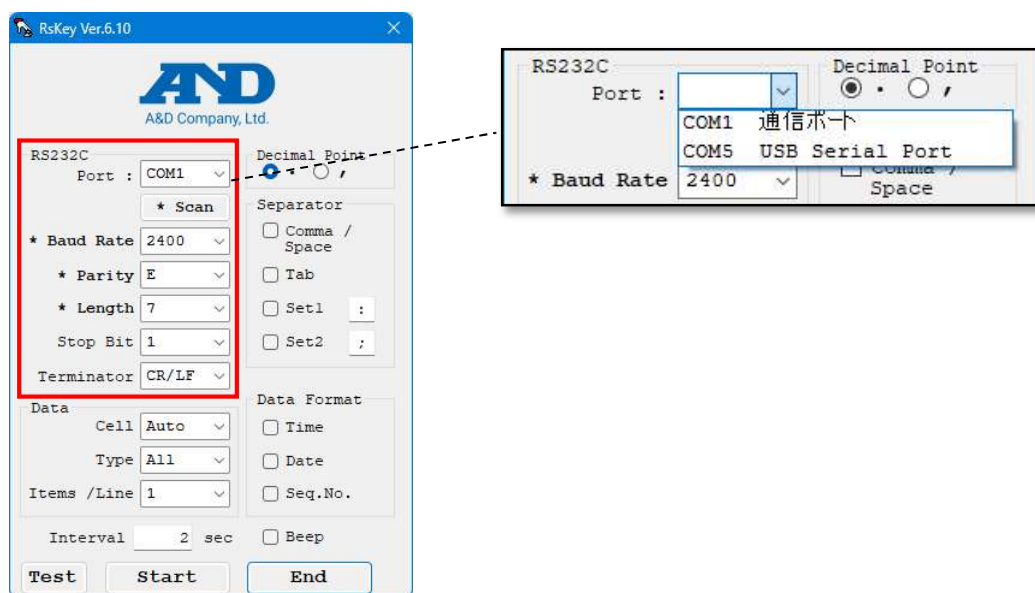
RsKey Ver.6.10

A&D

A&D Company, Ltd.

RS232C

Port : COM1

* Scan

* Baud Rate 2400

* Parity E

* Length 7

Stop Bit 1

Terminator CR/LF

Decimal Point

• ,

Separator

Comma / Space

Tab

Set1 :

Set2 ;

Data

Cell Auto

Type All

Items /Line 1

Data Format

Time

Date

Seq.No.

Interval 2 sec

Beep

Test

Start

End

RS232C

Port :

COM1 通信ポート

COM5 USB Serial Port

* Baud Rate 2400

Decimal Point

• ,

Comma / Space